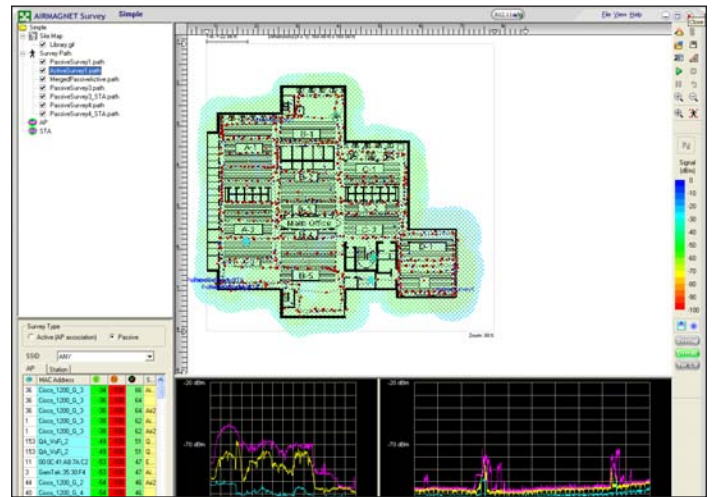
AIRMAGNET Survey Simple

File View Help

Close

Simple
Site Map
Library.gif
Survey Path
PassiveSurvey1.path
ActiveSurvey1.path
MergedPassiveActive.path
PassiveSurvey3.path
PassiveSurvey3_STA.path
PassiveSurvey4.path
PassiveSurvey4_STA.path
AP
STA

Main Office

Zoom: 36%

Signal (dBm)
0
-10
-20
-30
-40
-50
-60
-70
-80
-90
-100

Survey Type
Active (AP association)
Passive

SSID ANY

AP Station

| CH | MAC Address | | | | S... |
|---|---|---|---|---|---|
| 36 | Cisco_1200_G_3 | -36 | | 66 | Ai |
| 36 | Cisco_1200_G_3 | -36 | | 64 | Ai |
| 36 | Cisco_1200_G_3 | -36 | | 64 | Ai2 |
| 1 | Cisco_1200_G_3 | -38 | | 62 | Ai |
| 1 | Cisco_1200_G_3 | -38 | | 62 | Ai2 |
| 153 | QA_VoFi_2 | -49 | | 51 | Q |
| 153 | QA_VoFi_2 | -49 | | 51 | Q |
| 11 | 00:0C:41:A8:7A:C2 | -53 | | 47 | E |
| 3 | GemTek:35:30:F4 | -53 | | 47 | Ai |
| 44 | Cisco_1200_G_3 | -54 | | 46 | Ai2 |
| 40 | Cisco_1200_G_4 | -54 | | 46 | Ai2 |

-20 dBm
-70 dBm

-20 dBm
-70 dBm